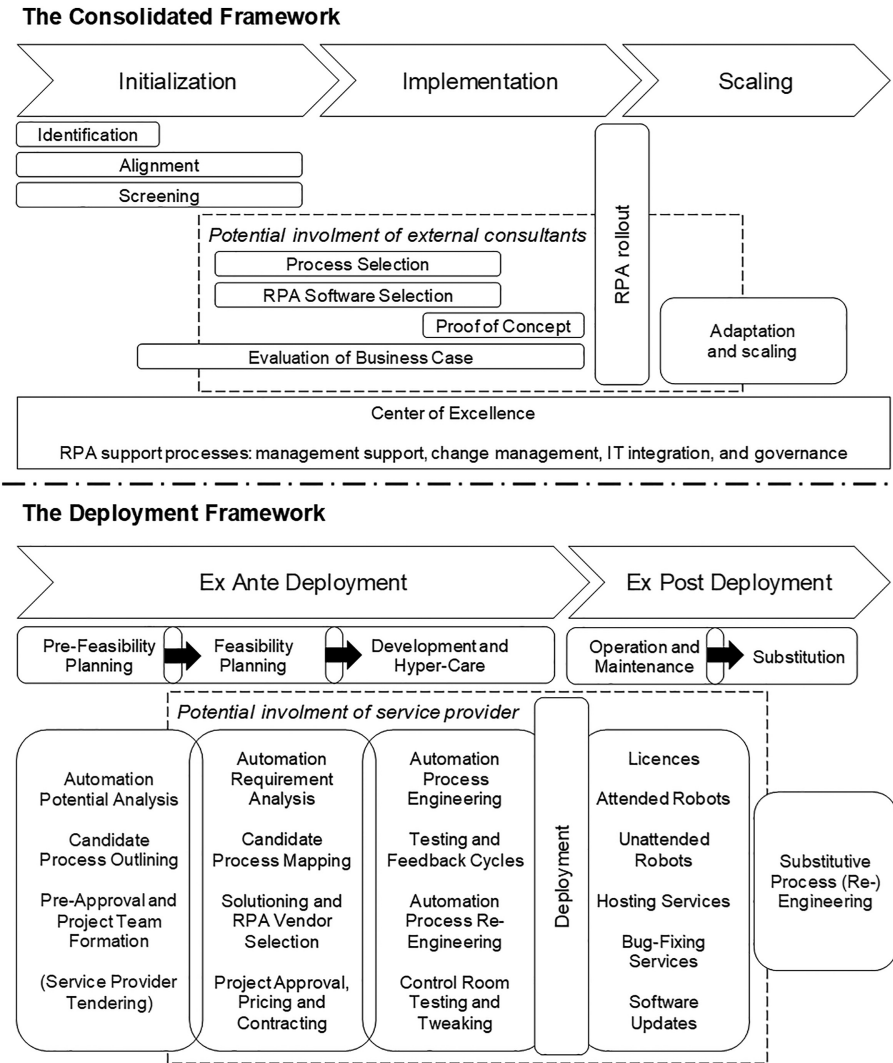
The Consolidated Framework

Initialization

Implementation

Scaling

Identification

Alignment

Screening

Potential involment of external consultants

Process Selection

RPA Software Selection

Proof of Concept

Evaluation of Business Case

RPA rollout

Adaptation and scaling

Center of Excellence

RPA support processes: management support, change management, IT integration, and governance

The Deployment Framework

Ex Ante Deployment

Ex Post Deployment

Pre-Feasibility Planning

Feasibility Planning

Development and Hyper-Care

Operation and Maintenance

Substitution

Potential involment of service provider

Automation Potential Analysis

Candidate Process Outlining

Pre-Approval and Project Team Formation

(Service Provider Tendering)

Automation Requirement Analysis

Candidate Process Mapping

Solutioning and RPA Vendor Selection

Project Approval, Pricing and Contracting

Automation Process Engineering

Testing and Feedback Cycles

Automation Process Re-Engineering

Control Room Testing and Tweaking

Deployment

Licences

Attended Robots

Unattended Robots

Hosting Services

Bug-Fixing Services

Software Updates

Substitutive Process (Re-) Engineering